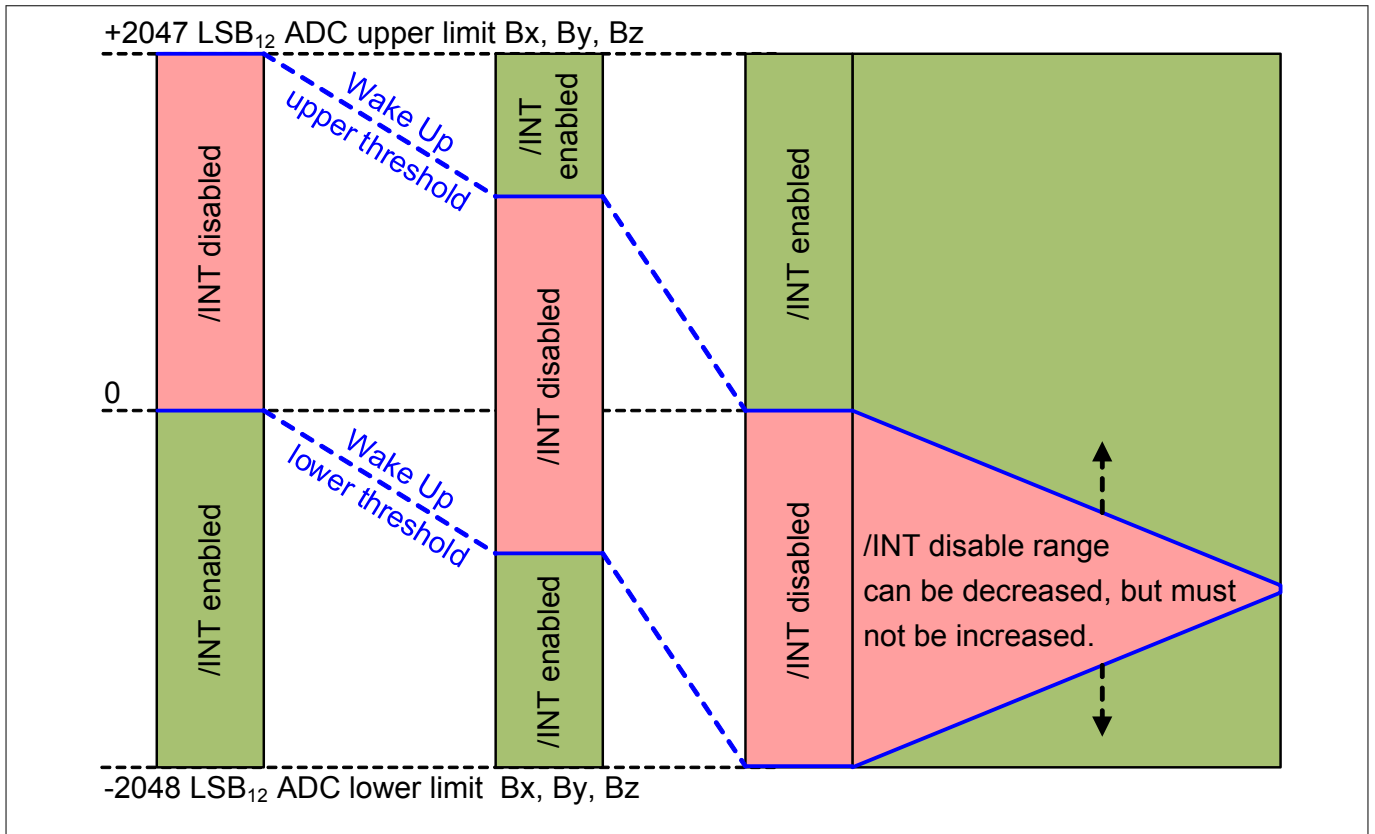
+2047 LSB$_{12}$ ADC upper limit Bx, By, Bz

/INT disabled

Wake Up upper threshold

/INT enabled

/INT disabled

/INT enabled

0

/INT enabled

Wake Up lower threshold

/INT enabled

/INT disabled

/INT disable range can be decreased, but must not be increased.

-2048 LSB$_{12}$ ADC lower limit Bx, By, Bz